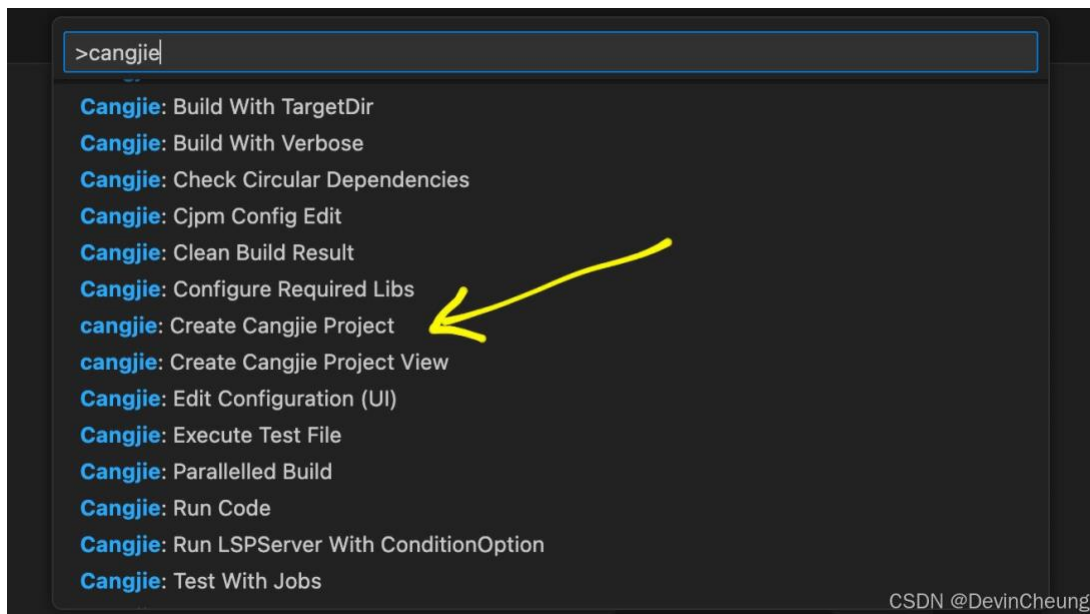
>cangjie

Cangjie: Build With TargetDir
Cangjie: Build With Verbose
Cangjie: Check Circular Dependencies
Cangjie: Cjpm Config Edit
Cangjie: Clean Build Result
Cangjie: Configure Required Libs
cangjie: Create Cangjie Project
cangjie: Create Cangjie Project View
Cangjie: Edit Configuration (UI)
Cangjie: Execute Test File
Cangjie: Parallelled Build
Cangjie: Run Code
Cangjie: Run LSPServer With ConditionOption
Cangjie: Test With Jobs

CSDN @DevinCheung